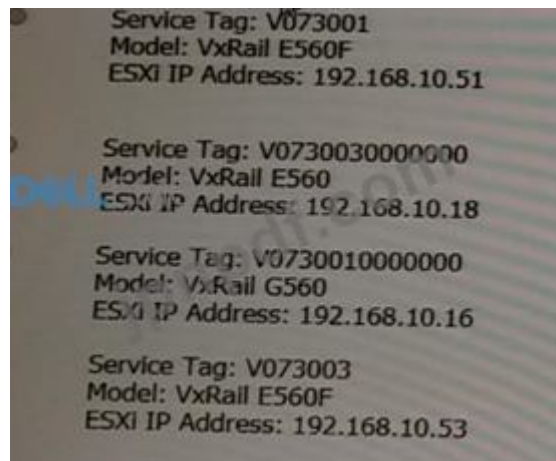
Service Tag: V073001
Model: VxRail E560F
ESXi IP Address: 192.168.10.51

Service Tag: V0730030000000
Model: VxRail E560
ESXi IP Address: 192.168.10.18

Service Tag: V0730010000000
Model: VxRail G560
ESXi IP Address: 192.168.10.16

Service Tag: V073003
Model: VxRail E560F
ESXi IP Address: 192.168.10.53